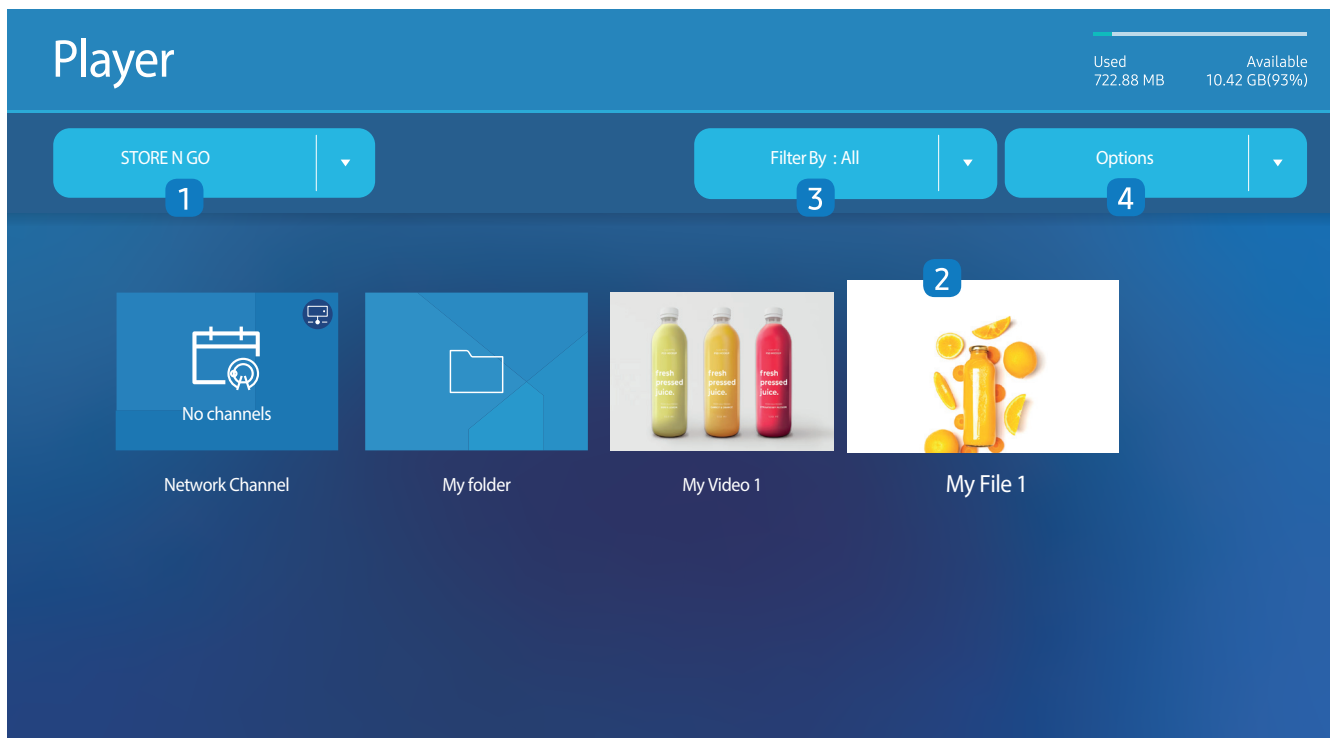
Player

Used
722.88 MB

Available
10.42 GB(93%)

STORE N GO
1

Filter By : All
3

Options
4

2

No channels

Network Channel

My folder

fresh pressed juice.

fresh pressed juice.

fresh pressed juice.

My Video 1

My File 1